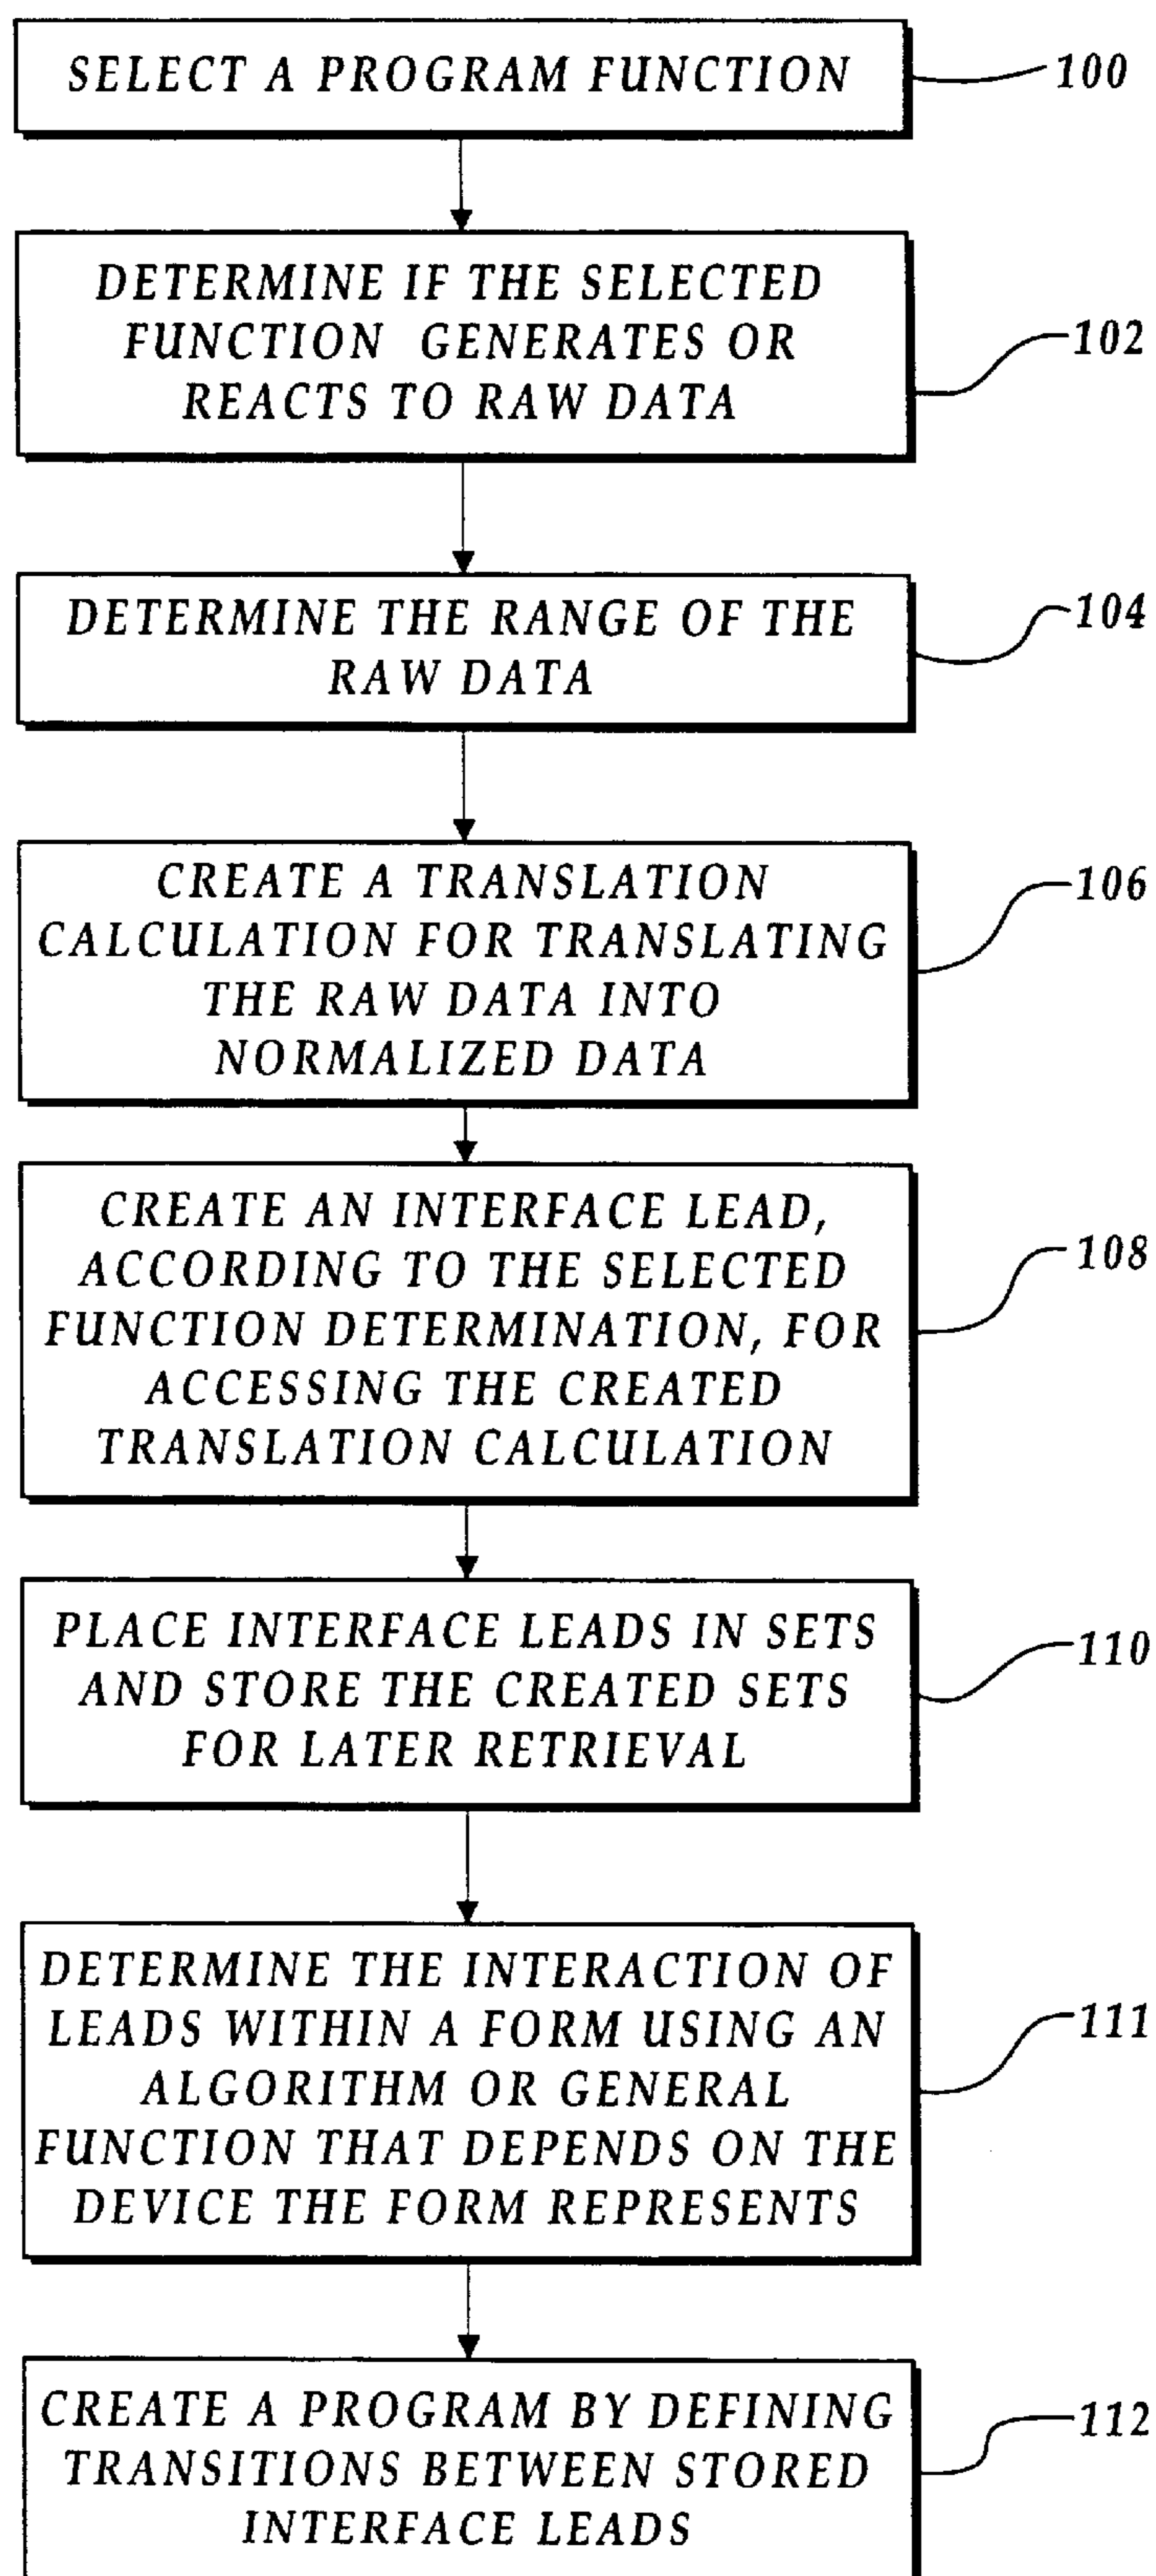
SELECT A PROGRAM FUNCTION

100

DETERMINE IF THE SELECTED FUNCTION GENERATES OR REACTS TO RAW DATA

102

DETERMINE THE RANGE OF THE RAW DATA

104

CREATE A TRANSLATION CALCULATION FOR TRANSLATING THE RAW DATA INTO NORMALIZED DATA

106

CREATE AN INTERFACE LEAD, ACCORDING TO THE SELECTED FUNCTION DETERMINATION, FOR ACCESSING THE CREATED TRANSLATION CALCULATION

108

PLACE INTERFACE LEADS IN SETS AND STORE THE CREATED SETS FOR LATER RETRIEVAL

110

DETERMINE THE INTERACTION OF LEADS WITHIN A FORM USING AN ALGORITHM OR GENERAL FUNCTION THAT DEPENDS ON THE DEVICE THE FORM REPRESENTS

111

CREATE A PROGRAM BY DEFINING TRANSITIONS BETWEEN STORED INTERFACE LEADS

112